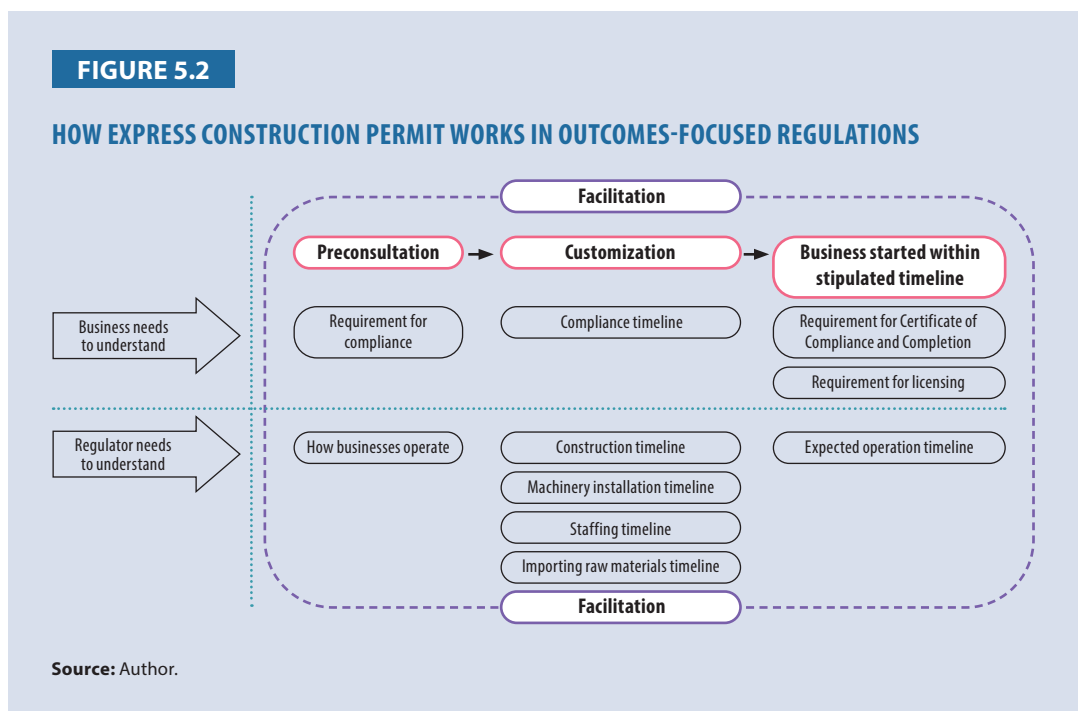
FIGURE 5.2

HOW EXPRESS CONSTRUCTION PERMIT WORKS IN OUTCOMES-FOCUSED REGULATIONS

Facilitation

Preconsultation

Customization

Business started within stipulated timeline

Business needs to understand

Requirement for compliance

Compliance timeline

Requirement for Certificate of Compliance and Completion

Requirement for licensing

Regulator needs to understand

How businesses operate

Construction timeline

Machinery installation timeline

Staffing timeline

Importing raw materials timeline

Expected operation timeline

Facilitation

Source: Author.